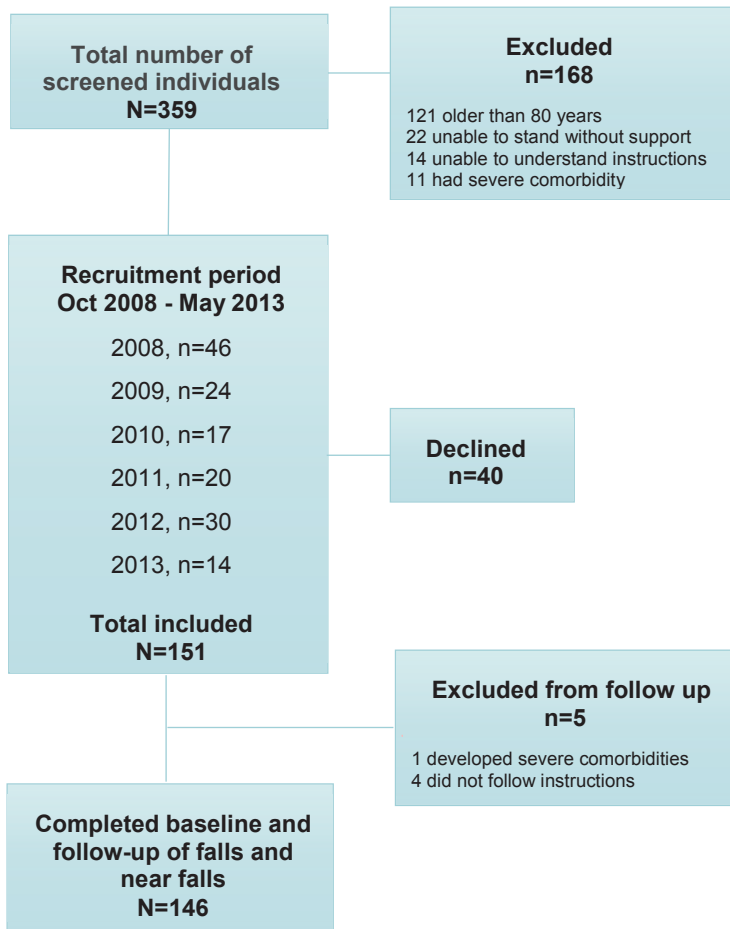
Total number of screened individuals
N=359

Excluded
n=168

121 older than 80 years
22 unable to stand without support
14 unable to understand instructions
11 had severe comorbidity

Recruitment period
Oct 2008 - May 2013

2008, n=46

2009, n=24

2010, n=17

2011, n=20

2012, n=30

2013, n=14

Total included
N=151

Declined
n=40

Excluded from follow up
n=5

1 developed severe comorbidities
4 did not follow instructions

Completed baseline and follow-up of falls and near falls
N=146